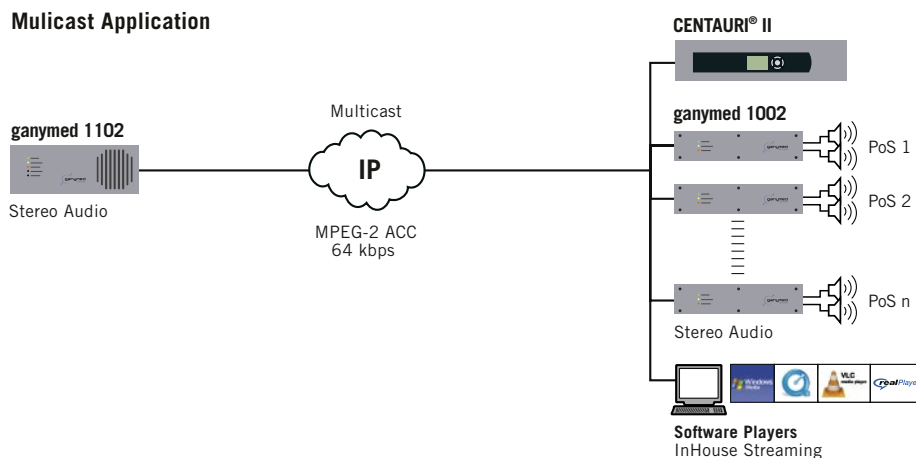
Mulicast Application

CENTAURI® II

ganymed 1002

Multicast

ganymed 1102

IP

PoS 1

PoS 2

Stereo Audio

MPEG-2 ACC
64 kbps

PoS n

Stereo Audio

Windows Media

VLC media player

realPlaye

Software Players
InHouse Streaming